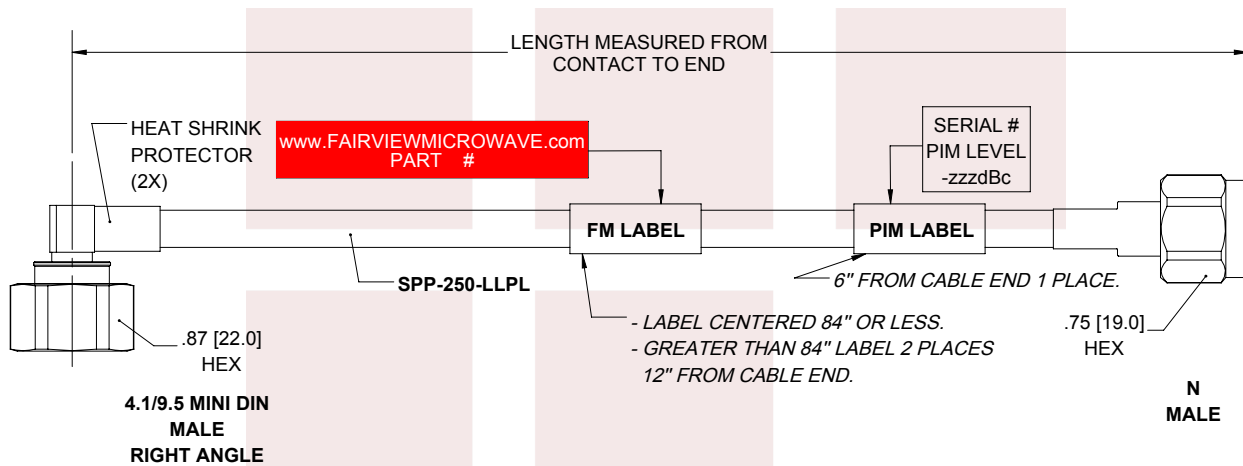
LENGTH MEASURED FROM CONTACT TO END

HEAT SHRINK PROTECTOR (2X)

www.FAIRVIEWMICROWAVE.com
PART #

SERIAL #
PIM LEVEL
-zzzdBc

FM LABEL

PIM LABEL

6" FROM CABLE END 1 PLACE.

SPP-250-LLPL

- LABEL CENTERED 84" OR LESS.
- GREATER THAN 84" LABEL 2 PLACES 12" FROM CABLE END.

.87 [22.0]
HEX

.75 [19.0]
HEX

4.1/9.5 MINI DIN
MALE
RIGHT ANGLE

N
MALE